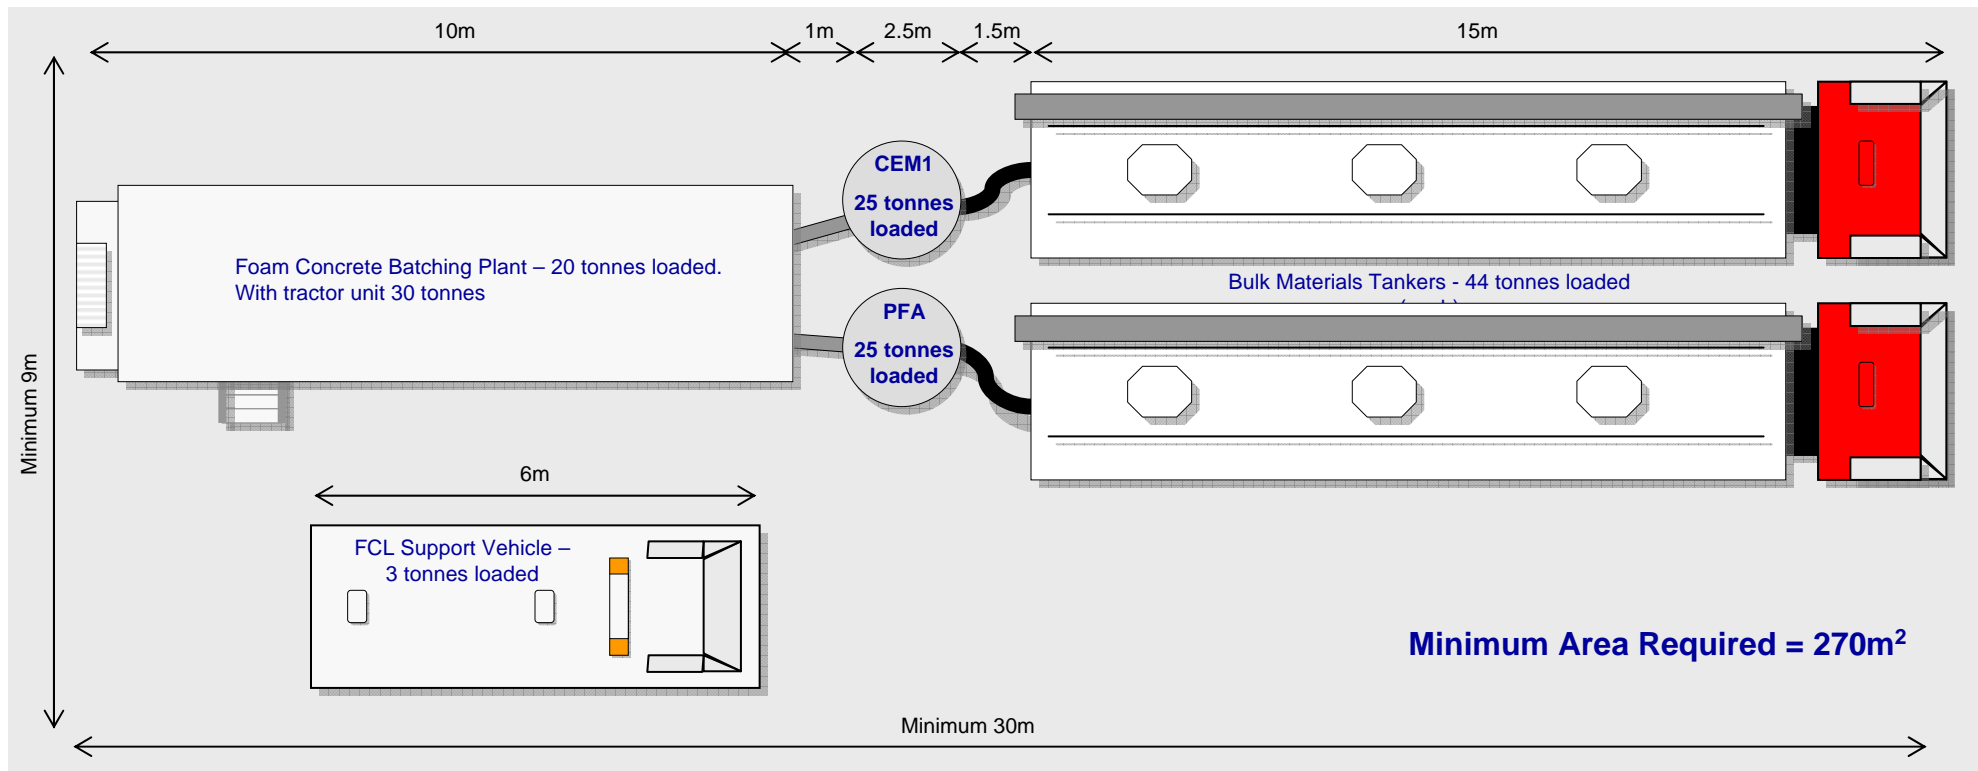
10m

1m

2.5m

1.5m

15m

Minimum 9m

CEM1

25 tonnes loaded

Foam Concrete Batching Plant – 20 tonnes loaded.
With tractor unit 30 tonnes

Bulk Materials Tankers - 44 tonnes loaded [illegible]

PFA

25 tonnes loaded

6m

FCL Support Vehicle – 3 tonnes loaded

Minimum Area Required = 270m$^2$

Minimum 30m